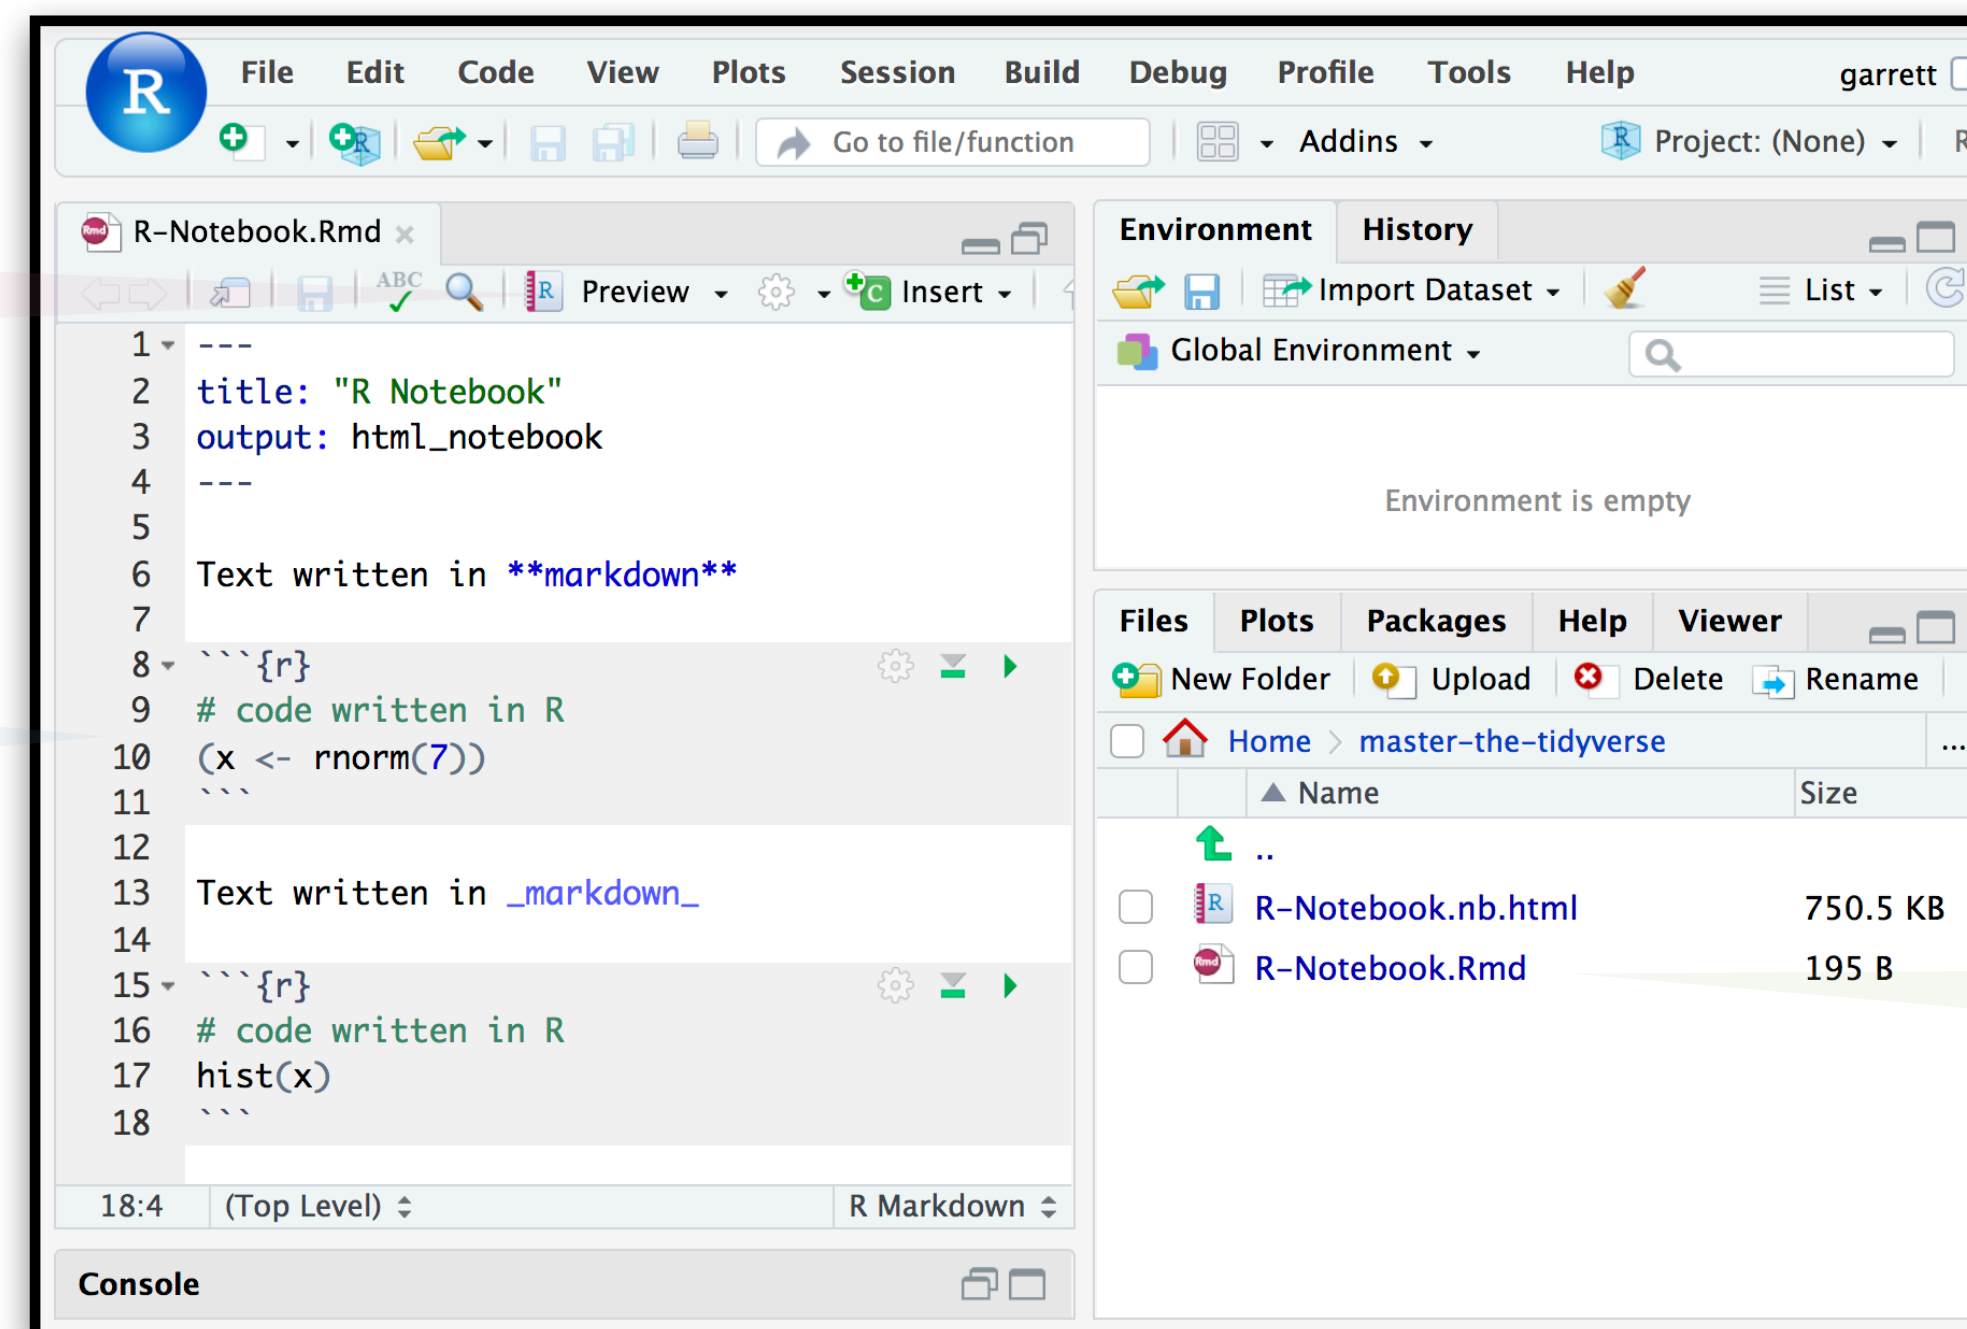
R File Edit Code View Plots Session Build Debug Profile Tools Help garrett

Go to file/function Addins Project: (None)

R-Notebook.Rmd ×

ABC Preview Insert

1 ---
2 title: "R Notebook"
3 output: html_notebook
4 ---
5
6 Text written in **markdown**
7
8 ```{r}
9 # code written in R
10 (x <- rnorm(7))
11 ```
12
13 Text written in _markdown_
14
15 ```{r}
16 # code written in R
17 hist(x)
18 ```

18:4 (Top Level) R Markdown

Console

Environment History

Import Dataset List

Global Environment

Environment is empty

Files Plots Packages Help Viewer

New Folder Upload Delete Rename

Home master-the-tidyverse ...

| | Name | Size |
|---|---|---|
| | .. | |
| | R-Notebook.nb.html | 750.5 KB |
| | R-Notebook.Rmd | 195 B |